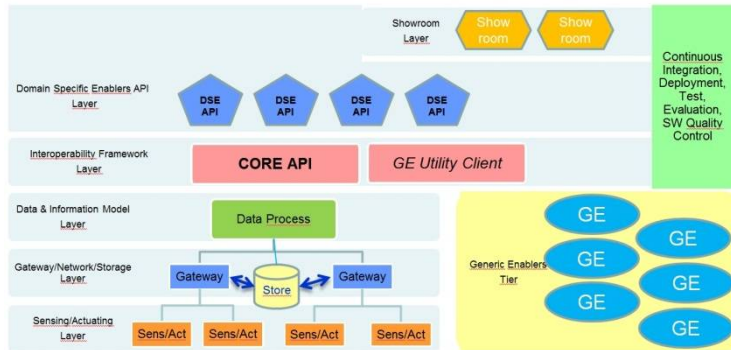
Showroom Layer

Show room

Show room

Continuous Integration, Deployment, Test, Evaluation, SW Quality Control

Domain Specific Enablers API Layer

DSE API

DSE API

DSE API

DSE API

Interoperability Framework Layer

CORE API

GE Utility Client

Data & Information Model Layer

Data Process

Gateway/Network/Storage Layer

Gateway

Store

Gateway

Sensing/Actuating Layer

Sens/Act

Sens/Act

Sens/Act

Sens/Act

Generic Enablers Tier

GE

GE

GE

GE

GE

GE

GE